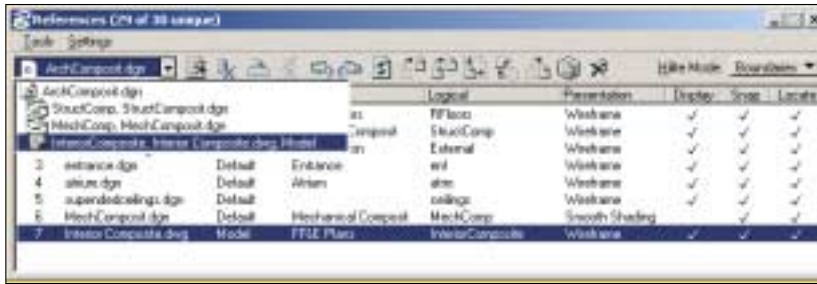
References (29 of 30 unique)

Tools Settings

ArchComposit.dgn

Hilite Mode: Boundaries

ArchComposit.dgn
StructComp, StructComposit.dgn
MechComp, MechComposit.dgn
InteriorComposite, Interior Composite.dwg, Model

| | | | | Logical | Presentation | Display | Snap | Locate |
|---|---|---|---|---|---|---|---|---|
| | | | s | RFloors | Wireframe | ✓ | ✓ | ✓ |
| | | | Composit | StructComp | Wireframe | ✓ | ✓ | ✓ |
| | | | on | External | Wireframe | ✓ | ✓ | ✓ |
| 3 | entrance.dgn | Default | Entrance | ent | Wireframe | ✓ | ✓ | ✓ |
| 4 | atrium.dgn | Default | Atrium | atrm | Wireframe | ✓ | ✓ | ✓ |
| 5 | suspendedceilings.dgn | Default | | ceilings | Wireframe | ✓ | ✓ | ✓ |
| 6 | MechComposit.dgn | Default | Mechanical Composit | MechComp | Smooth Shading | | | |
| 7 | Interior Composite.dwg | Model | FF&E Plans | InteriorComposite | Wireframe | ✓ | ✓ | ✓ |